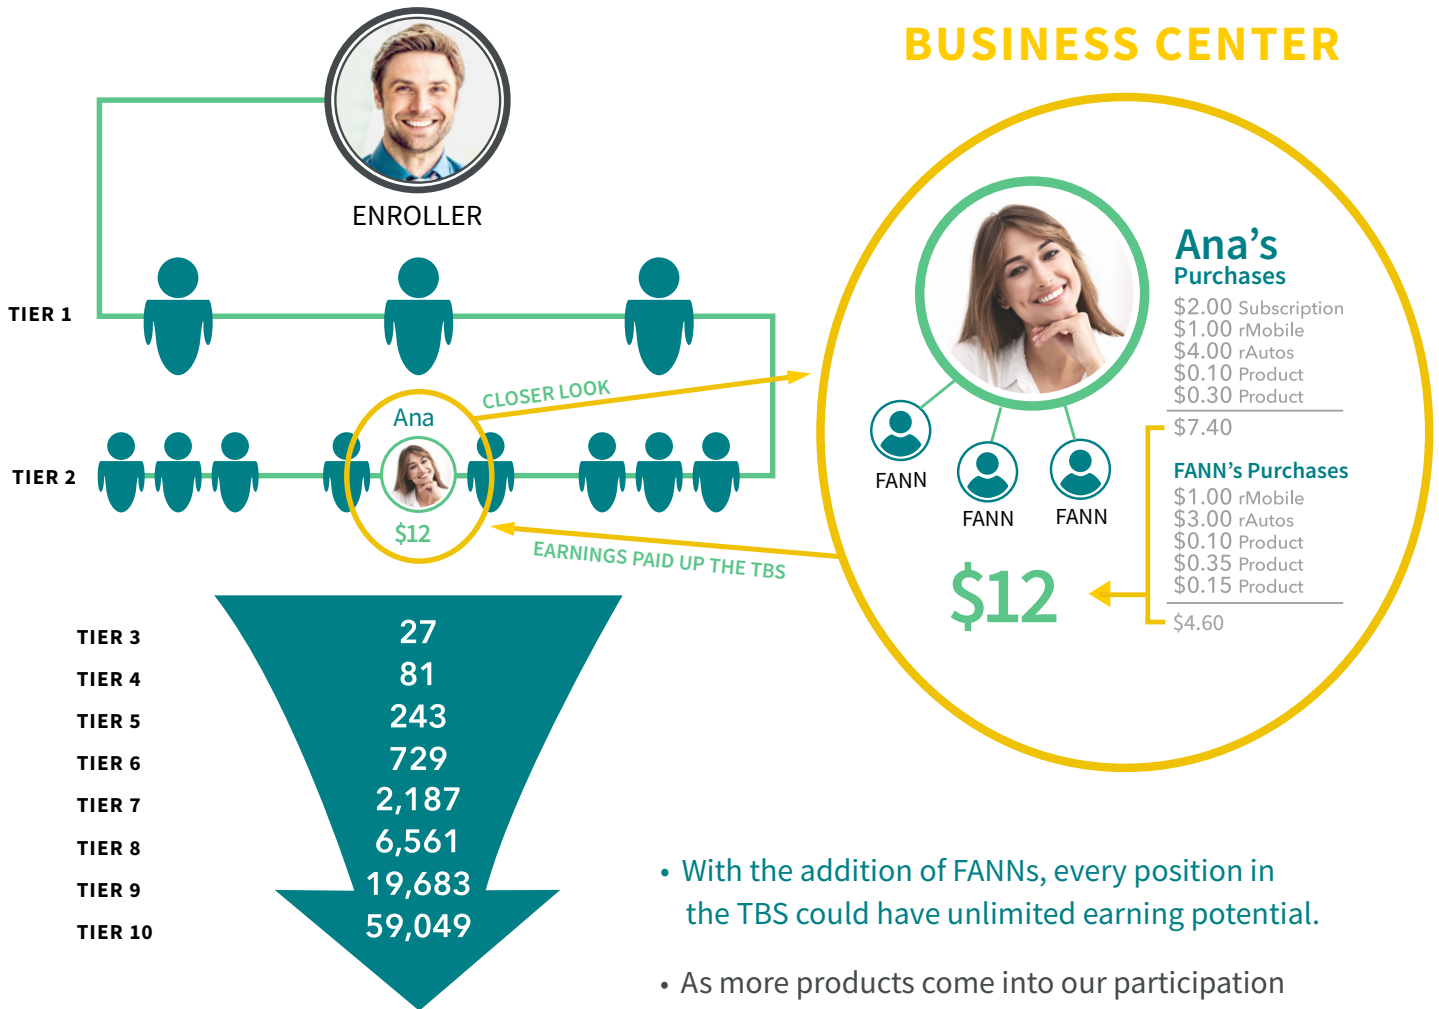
BUSINESS CENTER

ENROLLER

TIER 1

TIER 2

Ana

$12

CLOSER LOOK

EARNINGS PAID UP THE TBS

Ana's Purchases

$2.00 Subscription
$1.00 rMobile
$4.00 rAutos
$0.10 Product
$0.30 Product

$7.40

FANN

FANN

FANN

FANN's Purchases

$1.00 rMobile
$3.00 rAutos
$0.10 Product
$0.35 Product
$0.15 Product

$4.60

$12

TIER 3 27
TIER 4 81
TIER 5 243
TIER 6 729
TIER 7 2,187
TIER 8 6,561
TIER 9 19,683
TIER 10 59,049

• With the addition of FANNs, every position in the TBS could have unlimited earning potential.

• As more products come into our participation